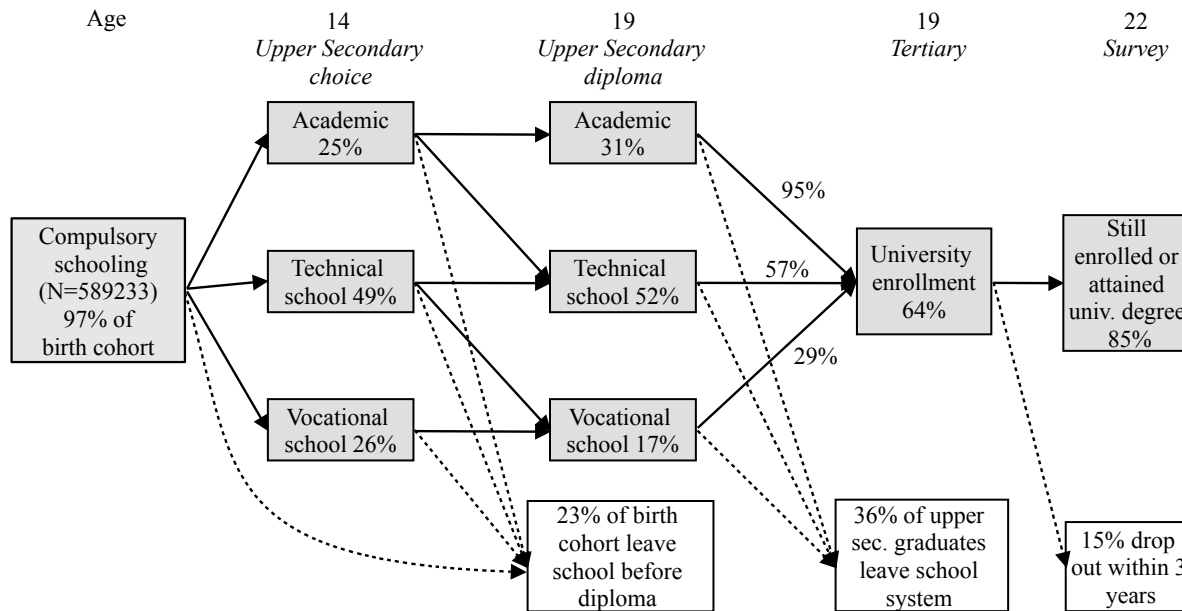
Age

14
*Upper Secondary choice*

19
*Upper Secondary diploma*

19
*Tertiary*

22
*Survey*

Compulsory schooling (N=589233) 97% of birth cohort

Academic 25%

Technical school 49%

Vocational school 26%

Academic 31%

Technical school 52%

Vocational school 17%

95%

57%

29%

University enrollment 64%

Still enrolled or attained univ. degree 85%

23% of birth cohort leave school before diploma

36% of upper sec. graduates leave school system

15% drop out within 3 years